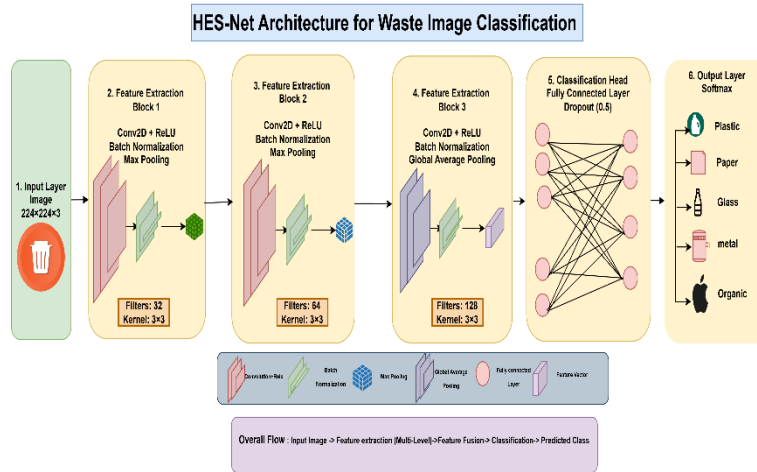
HES-Net Architecture for Waste Image Classification

1. Input Layer Image 224×224×3

2. Feature Extraction Block 1

Conv2D + ReLU
Batch Normalization
Max Pooling

Filters: 32
Kernel: 3×3

3. Feature Extraction Block 2

Conv2D + ReLU
Batch Normalization
Max Pooling

Filters: 64
Kernel: 3×3

4. Feature Extraction Block 3

Conv2D + ReLU
Batch Normalization
Global Average Pooling

Filters: 128
Kernel: 3×3

5. Classification Head
Fully Connected Layer
Dropout (0.5)

6. Output Layer
Softmax

Plastic
Paper
Glass
metal
Organic

Convolution+Relu
Batch Normalization
Max Pooling
Global Average Pooling
Fully connected Layer
Feature Vector

Overall Flow : Input Image -> Feature extraction (Multi-Level)->Feature Fusion-> Classification-> Predicted Class